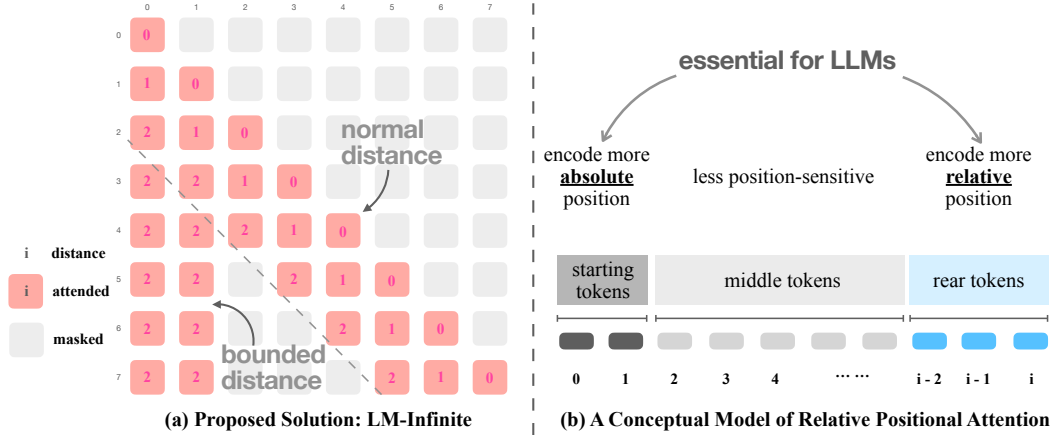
0 1 2 3 4 5 6 7

0 | 0
1 | 1 0
2 | 2 1 0
3 | 2 2 1 0
4 | 2 2 2 1 0
5 | 2 2 2 1 0
6 | 2 2 2 1 0
7 | 2 2 2 1 0

normal distance

bounded distance

i distance

i attended

masked

(a) Proposed Solution: LM-Infinite

essential for LLMs

encode more **absolute** position

less position-sensitive

encode more **relative** position

starting tokens

middle tokens

rear tokens

0 1 2 3 4 ⋯⋯ i - 2 i - 1 i

(b) A Conceptual Model of Relative Positional Attention